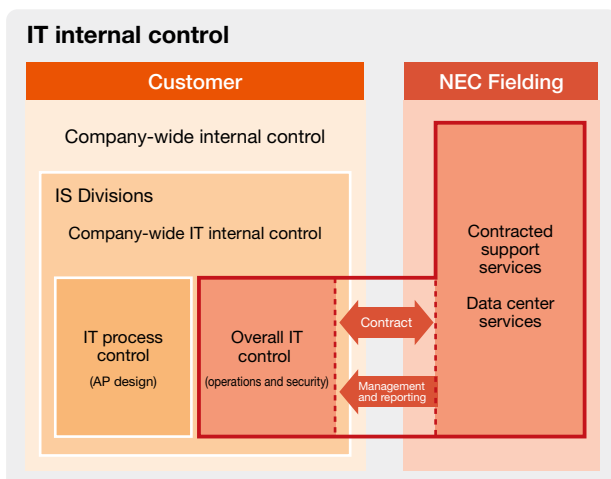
IT internal control

Customer

NEC Fielding

Company-wide internal control

IS Divisions

Company-wide IT internal control

IT process control

(AP design)

Overall IT control

(operations and security)

Contract

Management and reporting

Contracted support services

Data center services